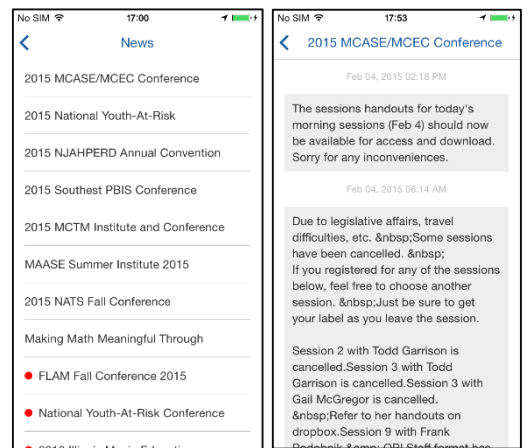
No SIM 17:00

News

2015 MCASE/MCEC Conference

2015 National Youth-At-Risk

2015 NJAHPERD Annual Convention

2015 Southest PBIS Conference

2015 MCTM Institute and Conference

MAASE Summer Institute 2015

2015 NATS Fall Conference

Making Math Meaningful Through

FLAM Fall Conference 2015

National Youth-At-Risk Conference

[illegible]

No SIM 17:53

2015 MCASE/MCEC Conference

Feb 04, 2015 02:18 PM

The sessions handouts for today's morning sessions (Feb 4) should now be available for access and download. Sorry for any inconveniences.

Feb 04, 2015 06:14 AM

Due to legislative affairs, travel difficulties, etc. &nbsp;Some sessions have been cancelled. &nbsp;
If you registered for any of the sessions below, feel free to choose another session. &nbsp;Just be sure to get your label as you leave the session.

Session 2 with Todd Garrison is cancelled.Session 3 with Todd Garrison is cancelled.Session 3 with Gail McGregor is cancelled. &nbsp;Refer to her handouts on dropbox.Session 9 with Frank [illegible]